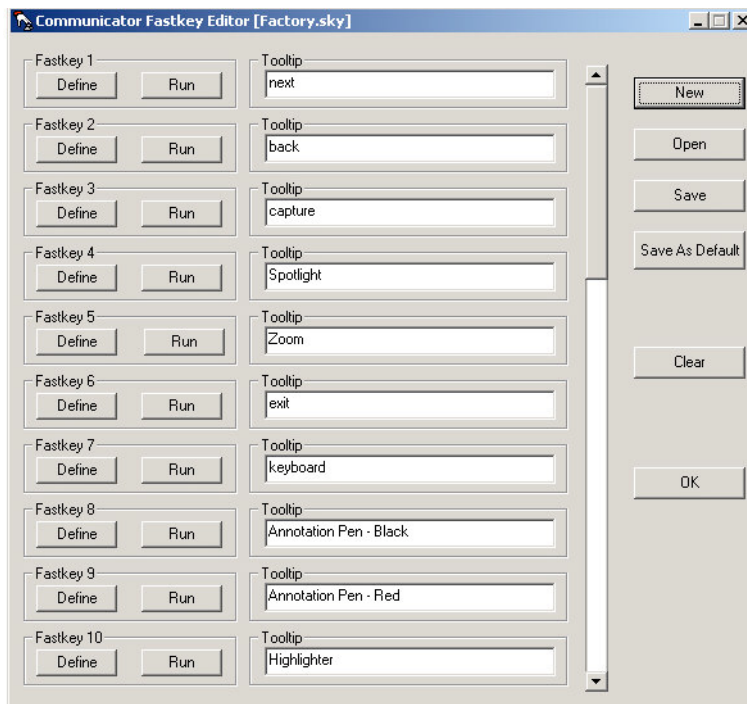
Communicator Fastkey Editor [Factory.sky]

Fastkey 1
Define Run
Tooltip
next

Fastkey 2
Define Run
Tooltip
back

Fastkey 3
Define Run
Tooltip
capture

Fastkey 4
Define Run
Tooltip
Spotlight

Fastkey 5
Define Run
Tooltip
Zoom

Fastkey 6
Define Run
Tooltip
exit

Fastkey 7
Define Run
Tooltip
keyboard

Fastkey 8
Define Run
Tooltip
Annotation Pen - Black

Fastkey 9
Define Run
Tooltip
Annotation Pen - Red

Fastkey 10
Define Run
Tooltip
Highlighter

New
Open
Save
Save As Default
Clear
OK